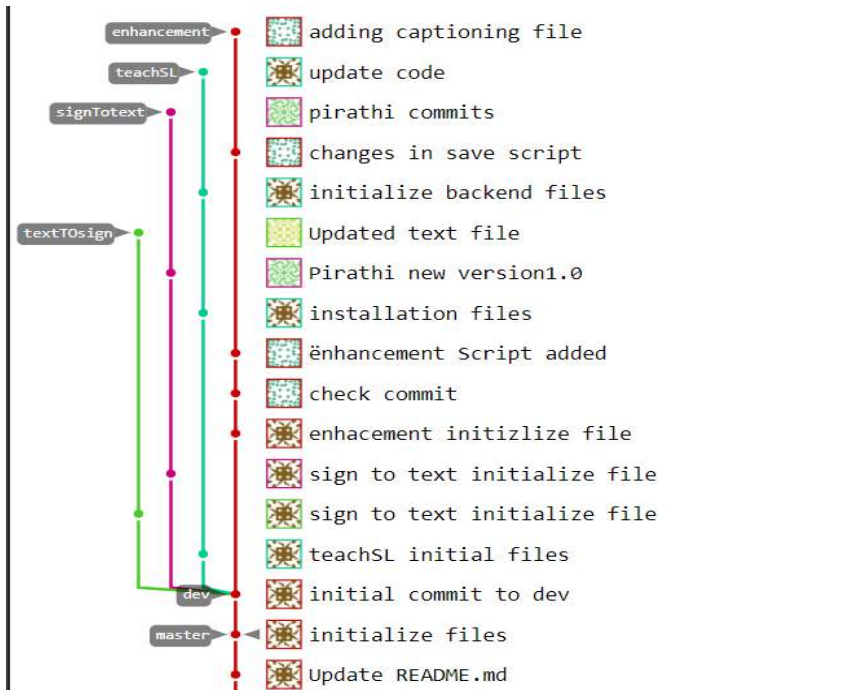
enhancement adding captioning file
teachSL update code
signTotext pirathi commits
changes in save script
initialize backend files
textTOsign Updated text file
Pirathi new version1.0
installation files
ënhancement Script added
check commit
enhacement initizlize file
sign to text initialize file
sign to text initialize file
teachSL initial files
dev initial commit to dev
master initialize files
Update README.md